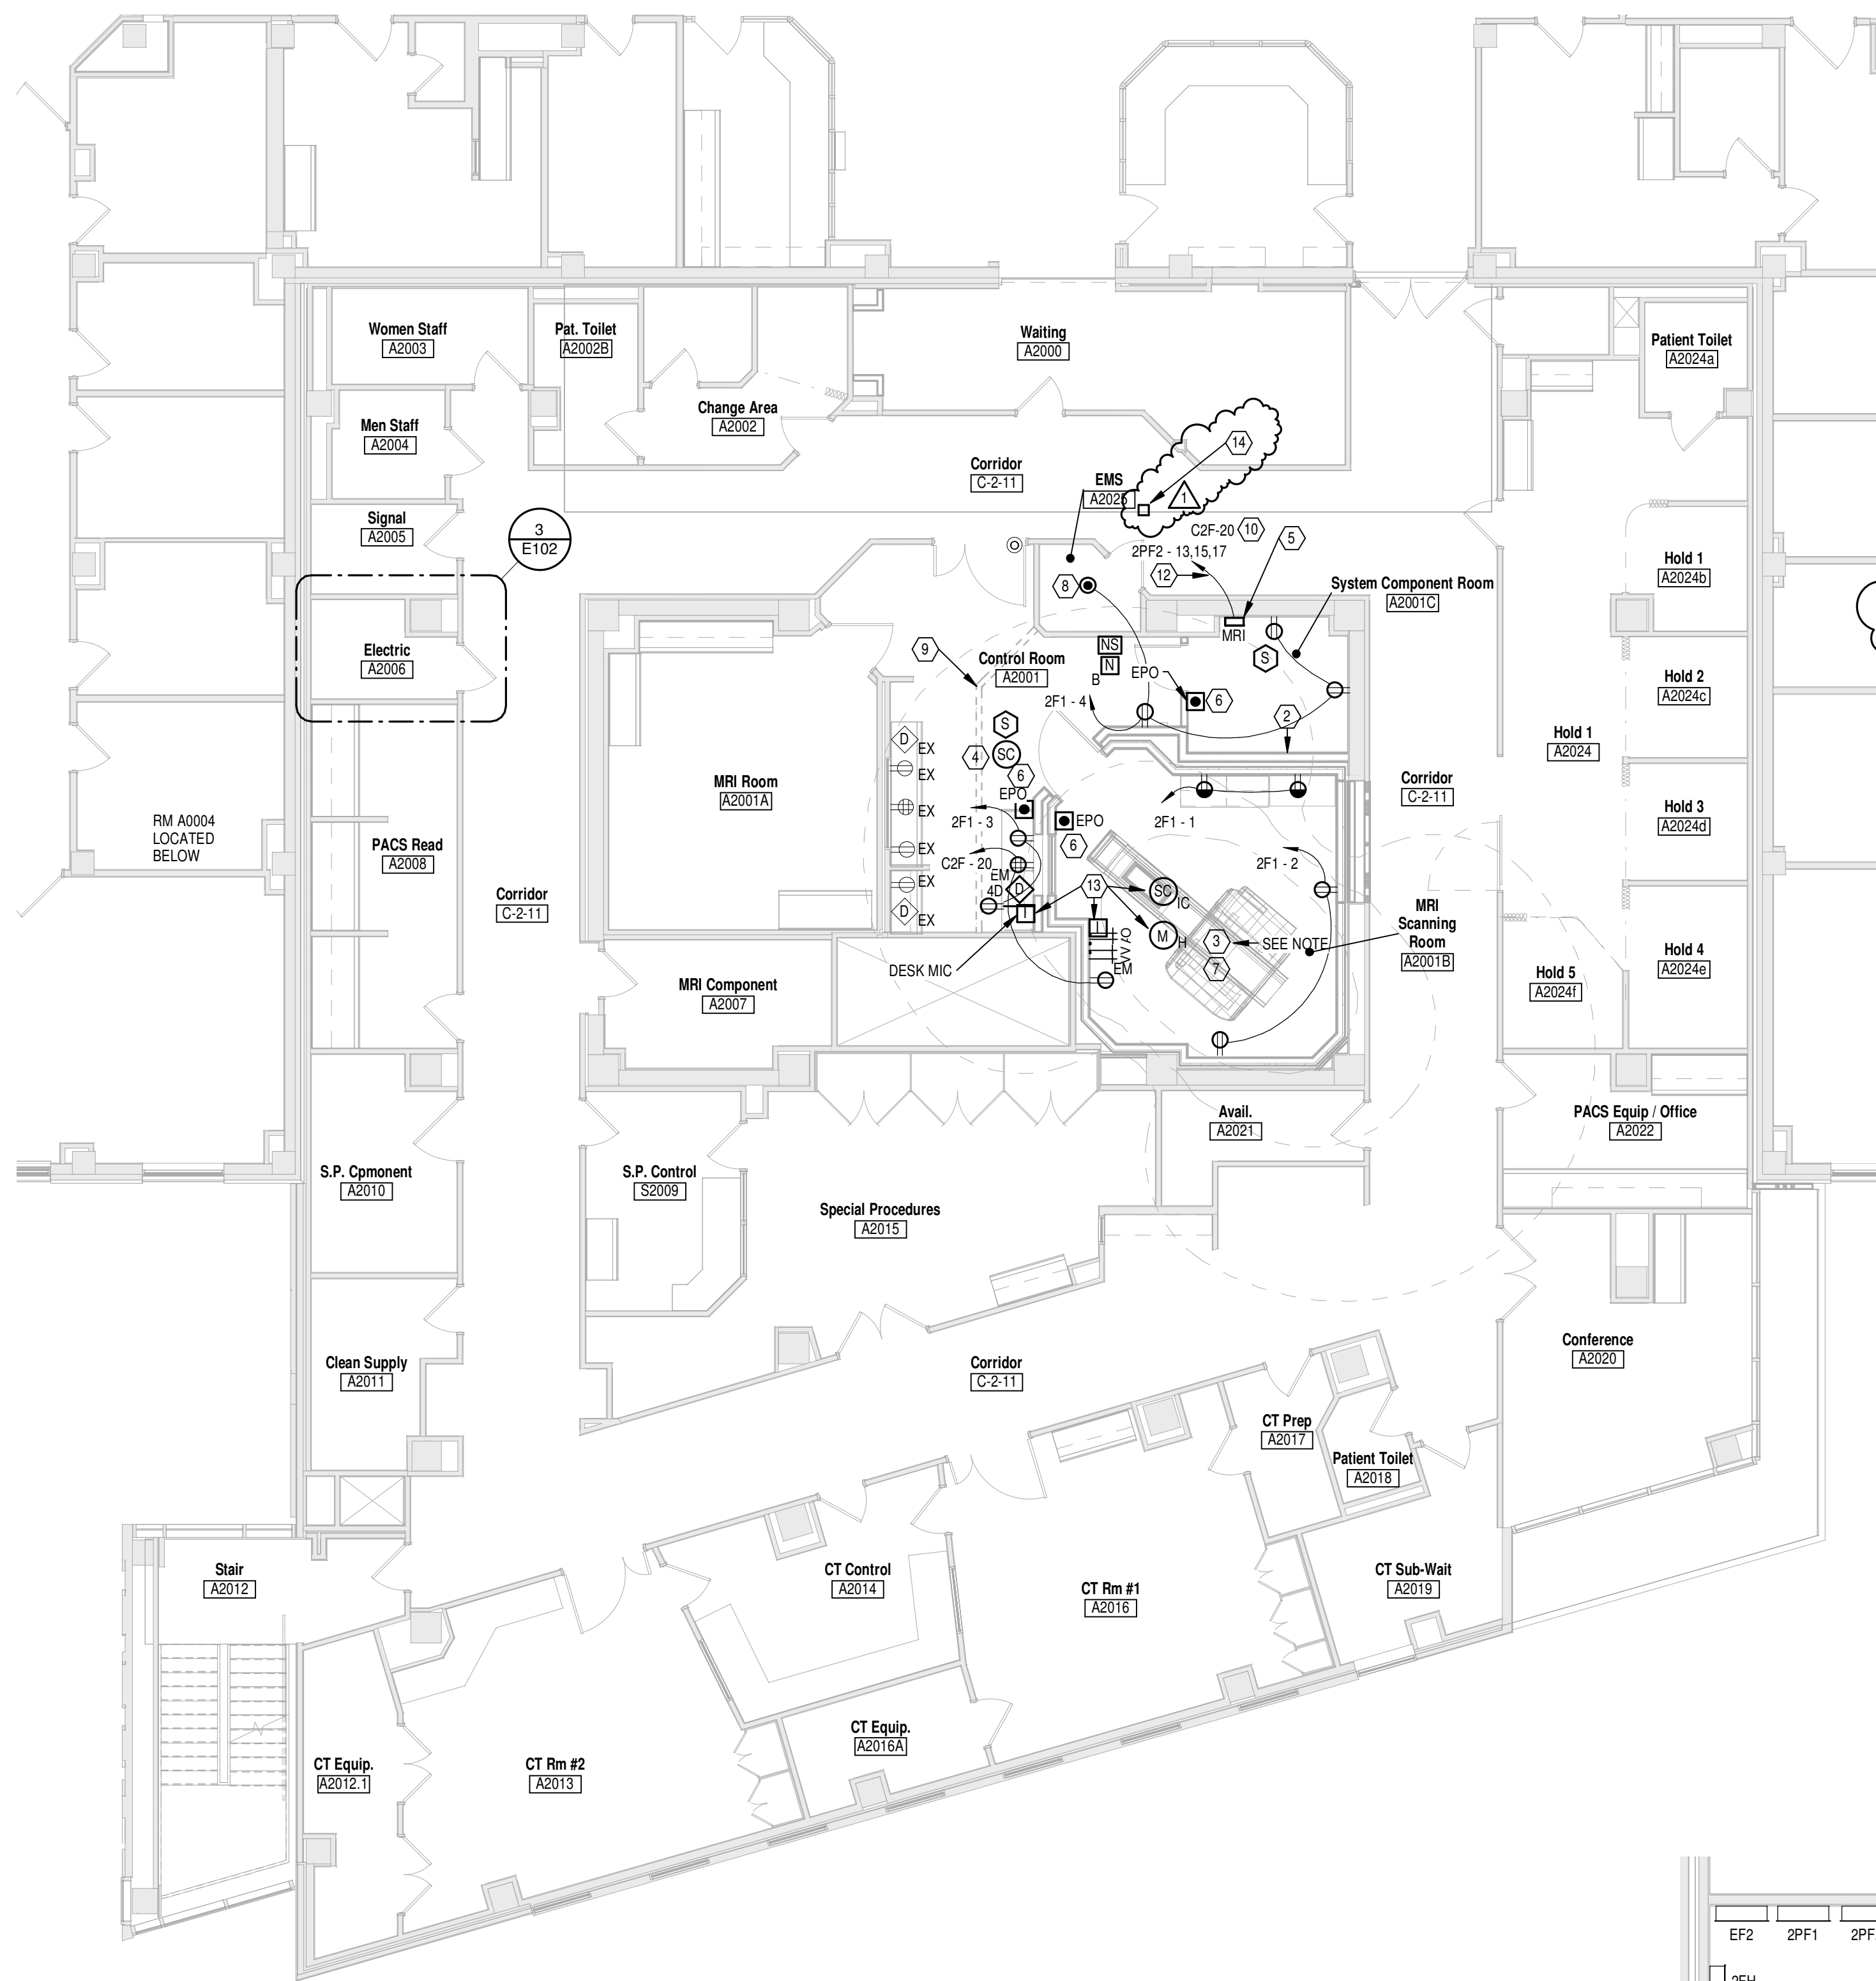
Women Staff
A2003

Pat. Toilet
A2002B

Waiting
A2000

Patient Toilet
A2024a

Men Staff
A2004

Change Area
A2002

14

Corridor
C-2-11

EMS
A2025

1

Signal
A2005

3
E102

C2F-20 10

2PF2 - 13,15,17

5

12

8

System Component Room
A2001C

Hold 1
A2024b

Electric
A2006

MRI

NS

N

9

Control Room
A2001

B

EPO

6

S

Hold 2
A2024c

2F1 - 4

2

D EX

EX

EX

EX

EX

D EX

S

4

SC

6

EPO

EPO

2F1 - 3

6

C2F - 20

EM

4D

D

2F1 - 1

2F1 - 2

MRI Room
A2001A

13

SC

IC

M

H

O/A

EM

3

7

SEE NOTE

DESK MIC

Corridor
C-2-11

Hold 1
A2024

Hold 3
A2024d

RM A0004
LOCATED
BELOW

PACS Read
A2008

Corridor
C-2-11

MRI
Scanning
Room
A2001B

Hold 4
A2024e

Hold 5
A2024f

MRI Component
A2007

Avail.
A2021

PACS Equip / Office
A2022

S.P. Cpmonent
A2010

S.P. Control
S2009

Special Procedures
A2015

Conference
A2020

Clean Supply
A2011

Corridor
C-2-11

CT Prep
A2017

Patient Toilet
A2018

Stair
A2012

CT Control
A2014

CT Rm #1
A2016

CT Sub-Wait
A2019

CT Equip.
A2016A

CT Equip.
A2012.1

CT Rm #2
A2013

EF2 2PF1 2PF

2EH